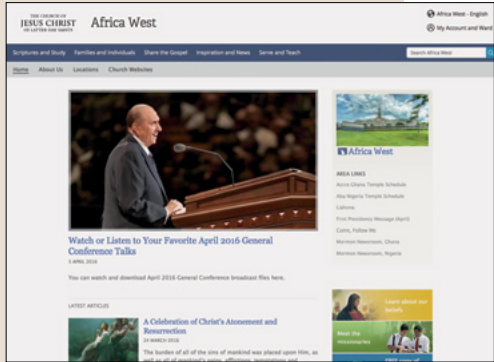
THE CHURCH OF JESUS CHRIST OF LATTER-DAY SAINTS

Africa West

Africa West - English

My Account and Ward

Scriptures and Study   Families and Individuals   Share the Gospel   Inspiration and News   Serve and Teach

Search Africa West

Home   About Us   Locations   Church Websites

Watch or Listen to Your Favorite April 2016 General Conference Talks

5 APRIL 2016

You can watch and download April 2016 General Conference broadcast files here.

LATEST ARTICLES

A Celebration of Christ's Atonement and Resurrection

24 MARCH 2016

The burdens of all of the sins of mankind was placed upon Him, as well as all of mankind's pains, afflictions, temptations and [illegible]

Africa West

AREA LINKS

Accra Ghana Temple Schedule

Aba Nigeria Temple Schedule

Liahona

First Presidency Message (April)

Come, Follow Me

Mormon Newsroom, Ghana

Mormon Newsroom, Nigeria

Learn about our beliefs

Meet the missionaries

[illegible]